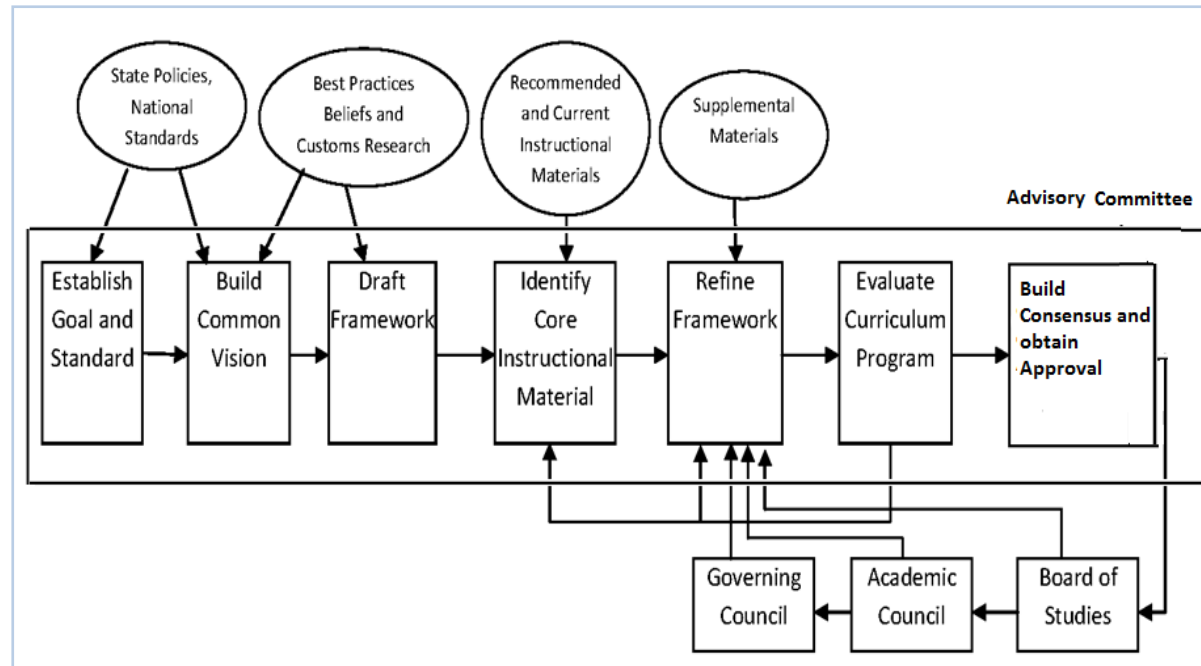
State Policies, National Standards

Best Practices Beliefs and Customs Research

Recommended and Current Instructional Materials

Supplemental Materials

Advisory Committee

Establish Goal and Standard

Build Common Vision

Draft Framework

Identify Core Instructional Material

Refine Framework

Evaluate Curriculum Program

Build Consensus and obtain Approval

Governing Council

Academic Council

Board of Studies